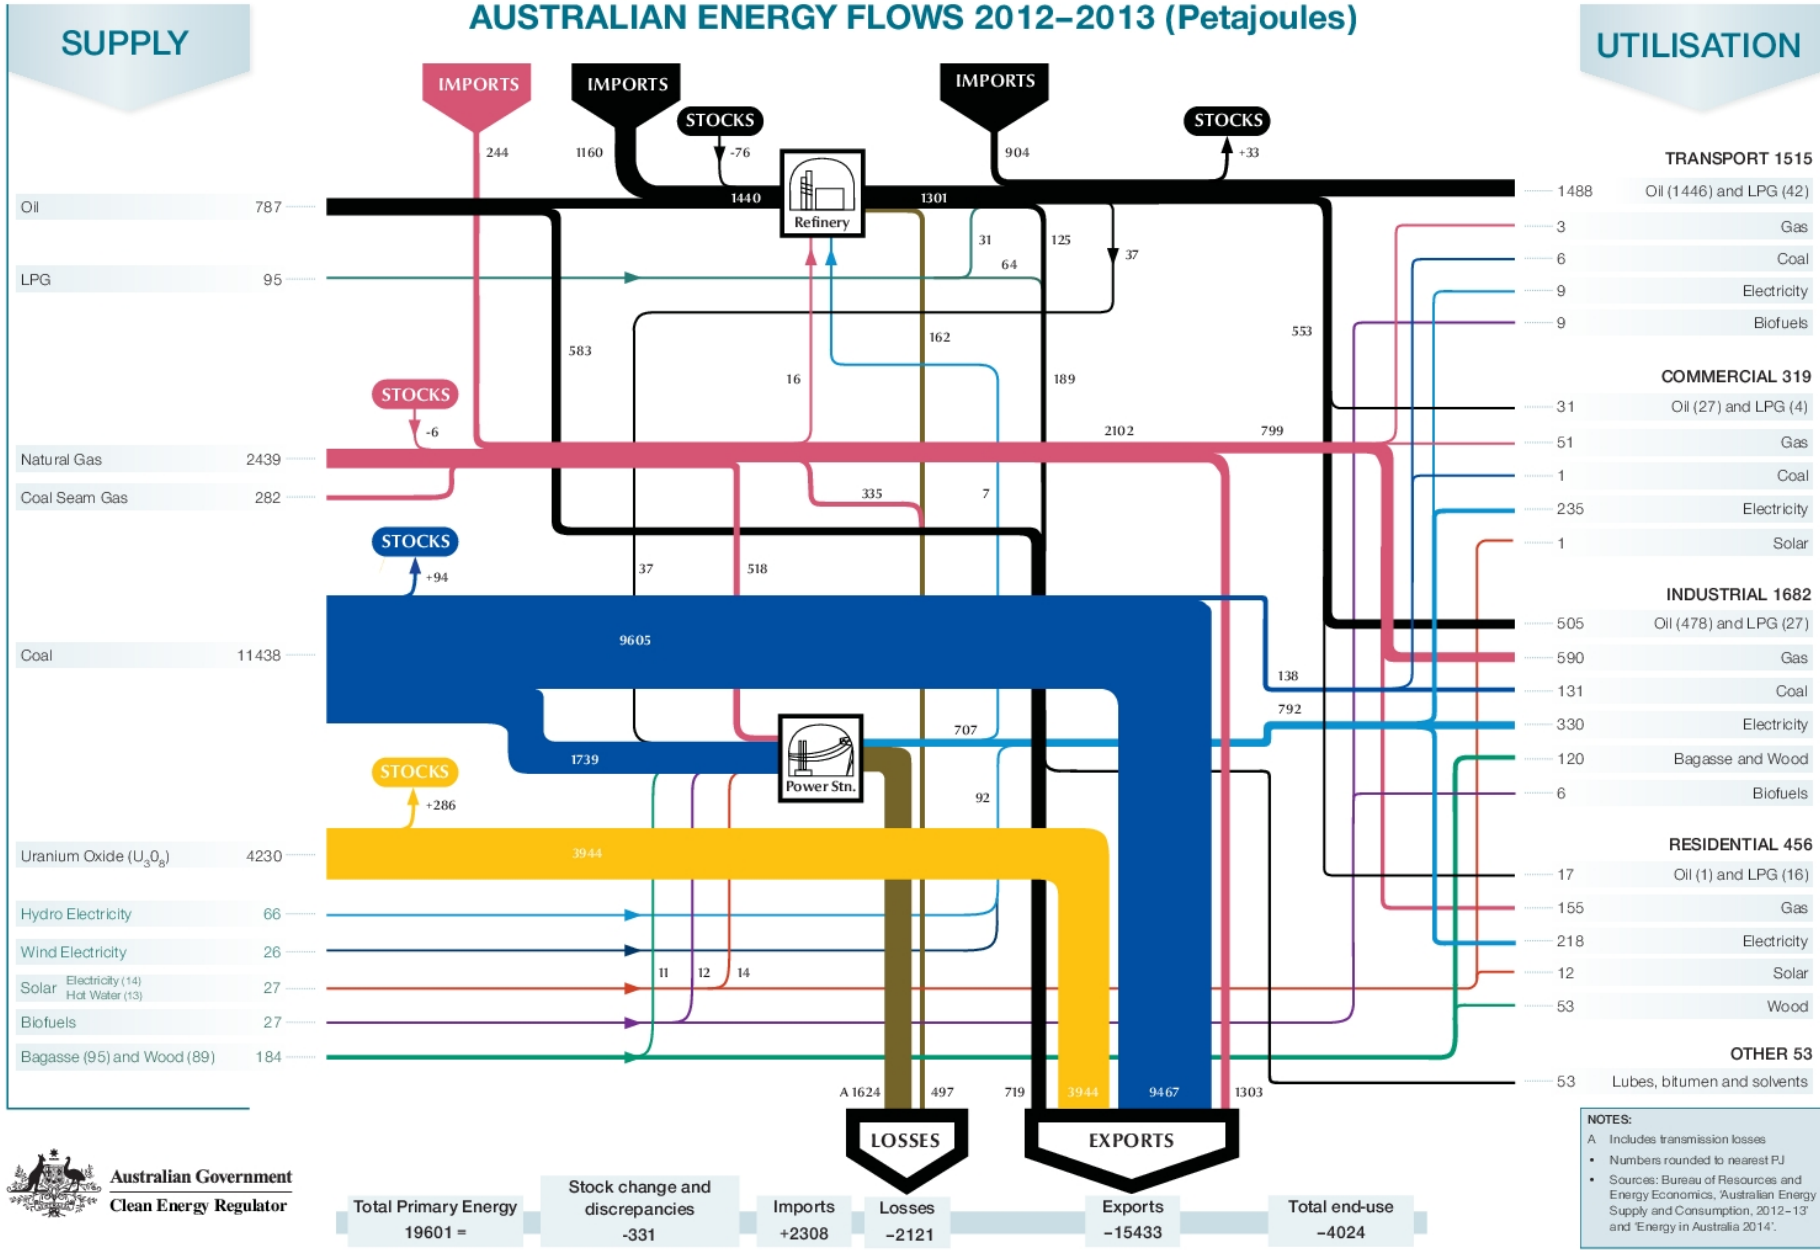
AUSTRALIAN ENERGY FLOWS 2012–2013 (Petajoules)

SUPPLY

UTILISATION

IMPORTS
244

IMPORTS
1160

STOCKS
-76

IMPORTS
904

STOCKS
+33

1440
Refinery
1301

Oil 787
LPG 95
Natural Gas 2439
Coal Seam Gas 282
Coal 11438
Uranium Oxide ($U_3O_8$) 4230
Hydro Electricity 66
Wind Electricity 26
Solar Electricity (14) Hot Water (13) 27
Biofuels 27
Bagasse (95) and Wood (89) 184

STOCKS
-6

STOCKS
+94

STOCKS
+286

31
64
125
37
583
16
162
553
189
2102
799
335
7
37
518
9605
138
792
707
1739
Power Stn.
92
3944
11
12
14

A 1624
497
719
3944
9467
1303

LOSSES
EXPORTS

TRANSPORT 1515
1488 Oil (1446) and LPG (42)
3 Gas
6 Coal
9 Electricity
9 Biofuels

COMMERCIAL 319
31 Oil (27) and LPG (4)
51 Gas
1 Coal
235 Electricity
1 Solar

INDUSTRIAL 1682
505 Oil (478) and LPG (27)
590 Gas
131 Coal
330 Electricity
120 Bagasse and Wood
6 Biofuels

RESIDENTIAL 456
17 Oil (1) and LPG (16)
155 Gas
218 Electricity
12 Solar
53 Wood

OTHER 53
53 Lubes, bitumen and solvents

NOTES:
A Includes transmission losses
• Numbers rounded to nearest PJ
• Sources: Bureau of Resources and Energy Economics, 'Australian Energy Supply and Consumption, 2012–13' and 'Energy in Australia 2014'.

Australian Government
Clean Energy Regulator

Total Primary Energy 19601 =
Stock change and discrepancies -331
Imports +2308
Losses -2121
Exports -15433
Total end-use -4024